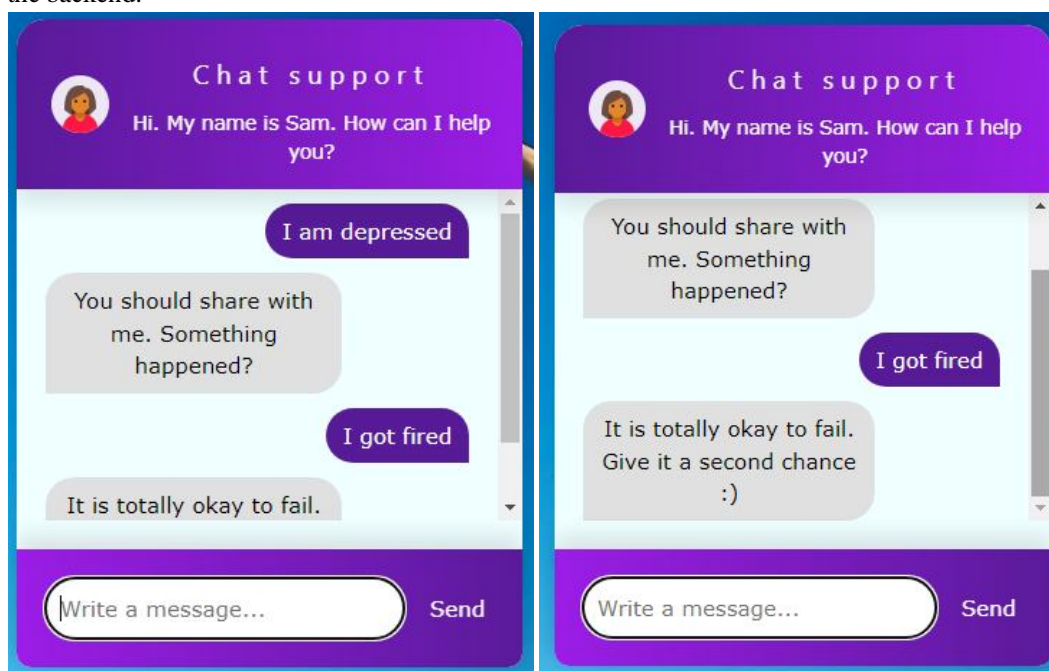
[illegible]

Chat support

Hi. My name is Sam. How can I help you?

I am depressed

You should share with me. Something happened?

I got fired

It is totally okay to fail.

Write a message...

Send

Chat support

Hi. My name is Sam. How can I help you?

You should share with me. Something happened?

I got fired

It is totally okay to fail. Give it a second chance :)

Write a message...

Send